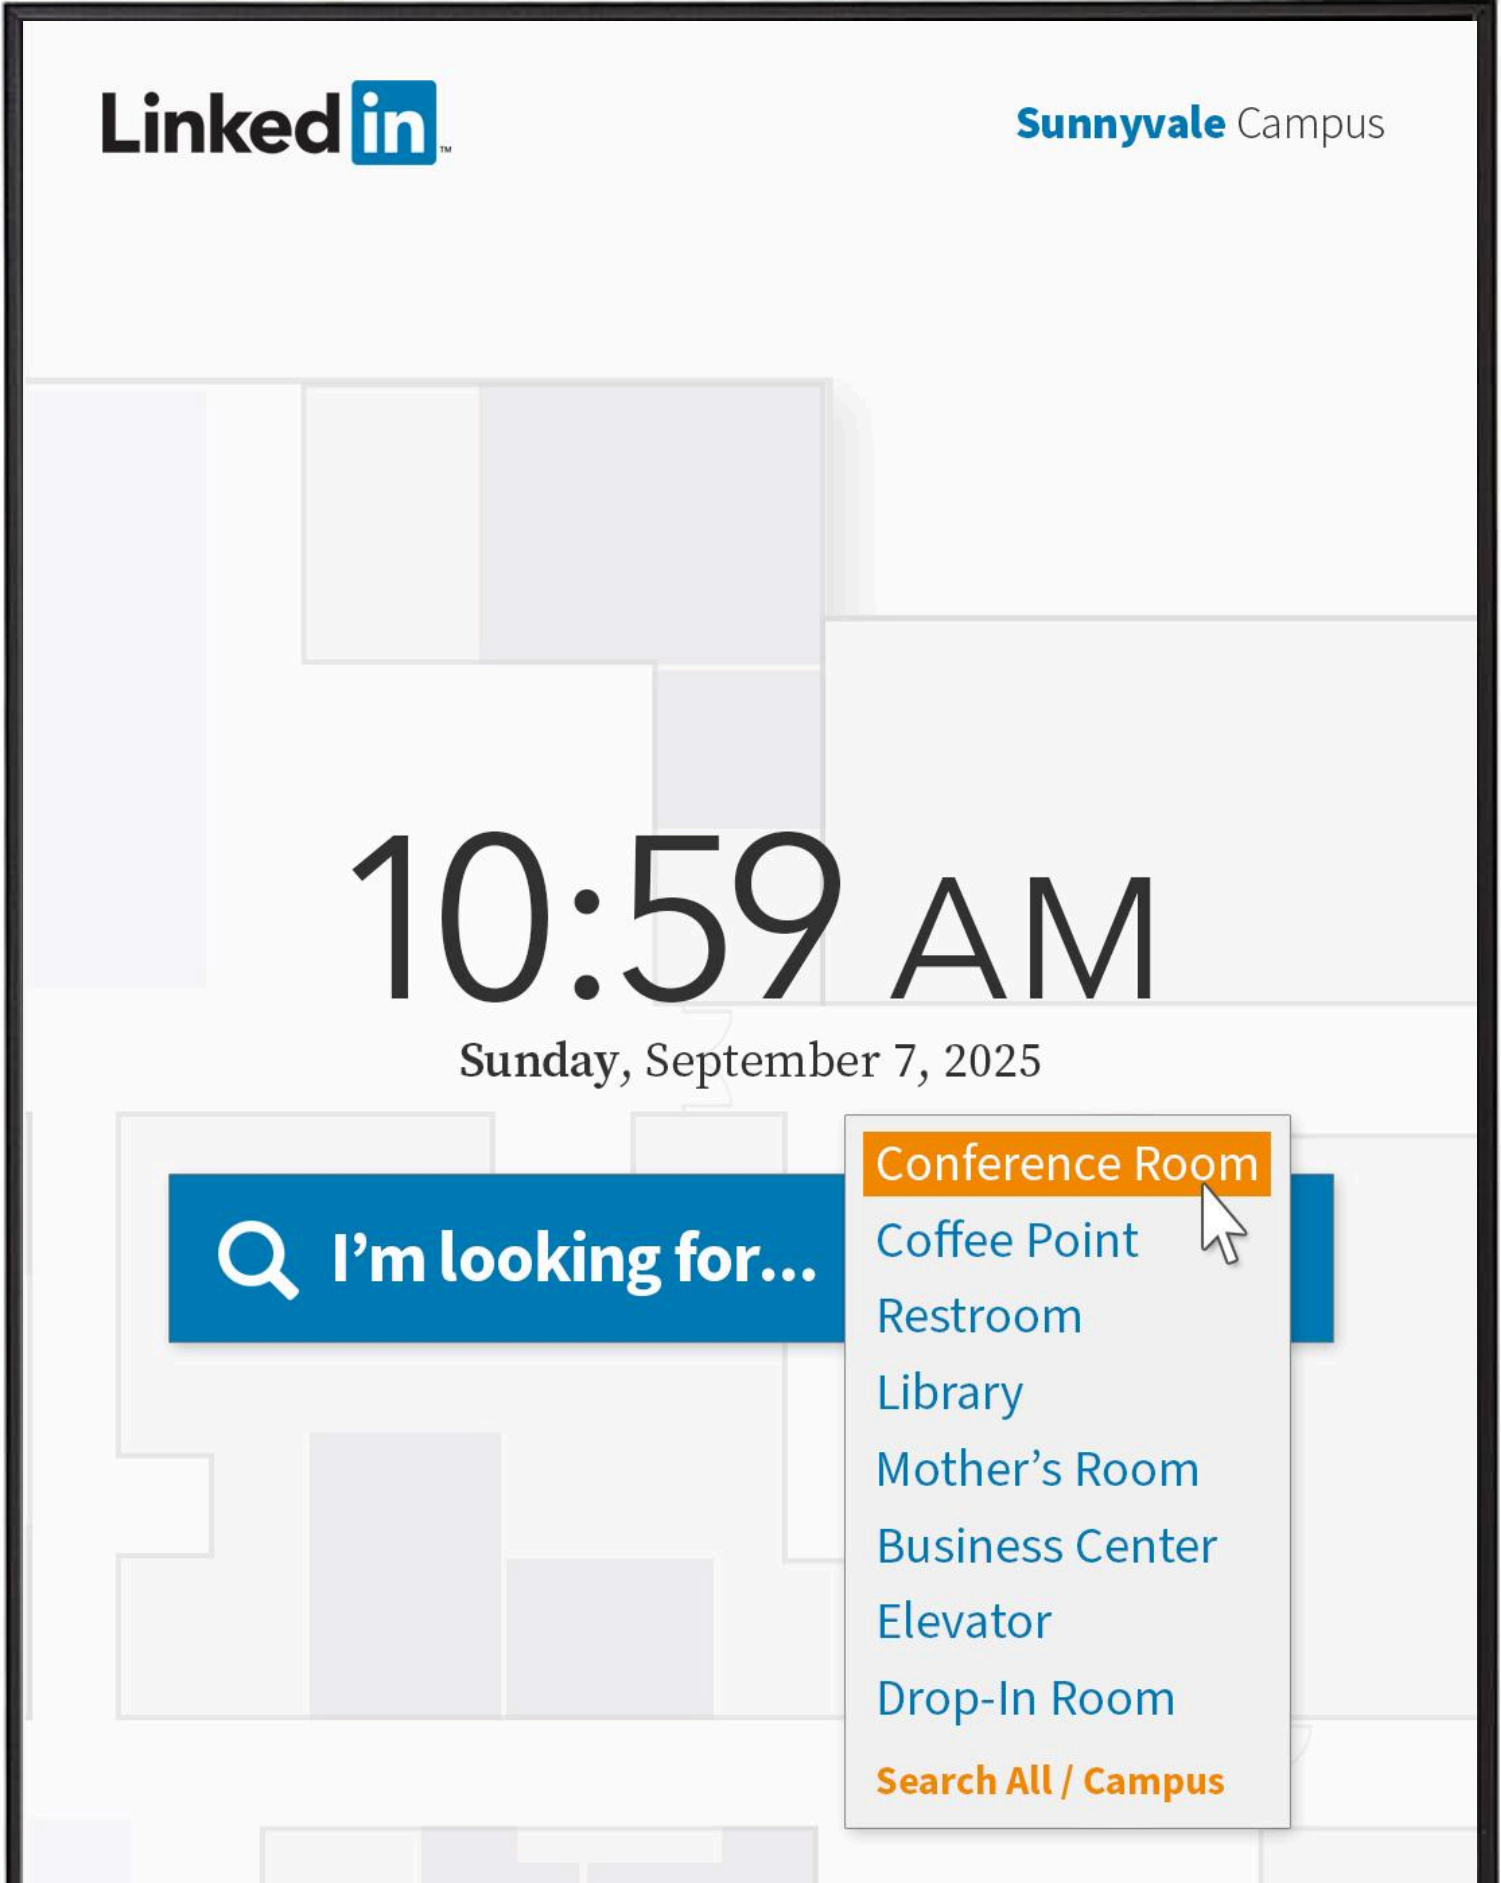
LinkedIn™

Sunnyvale Campus

10:59 AM

Sunday, September 7, 2025

I'm looking for...

Conference Room
Coffee Point
Restroom
Library
Mother's Room
Business Center
Elevator
Drop-In Room
Search All / Campus